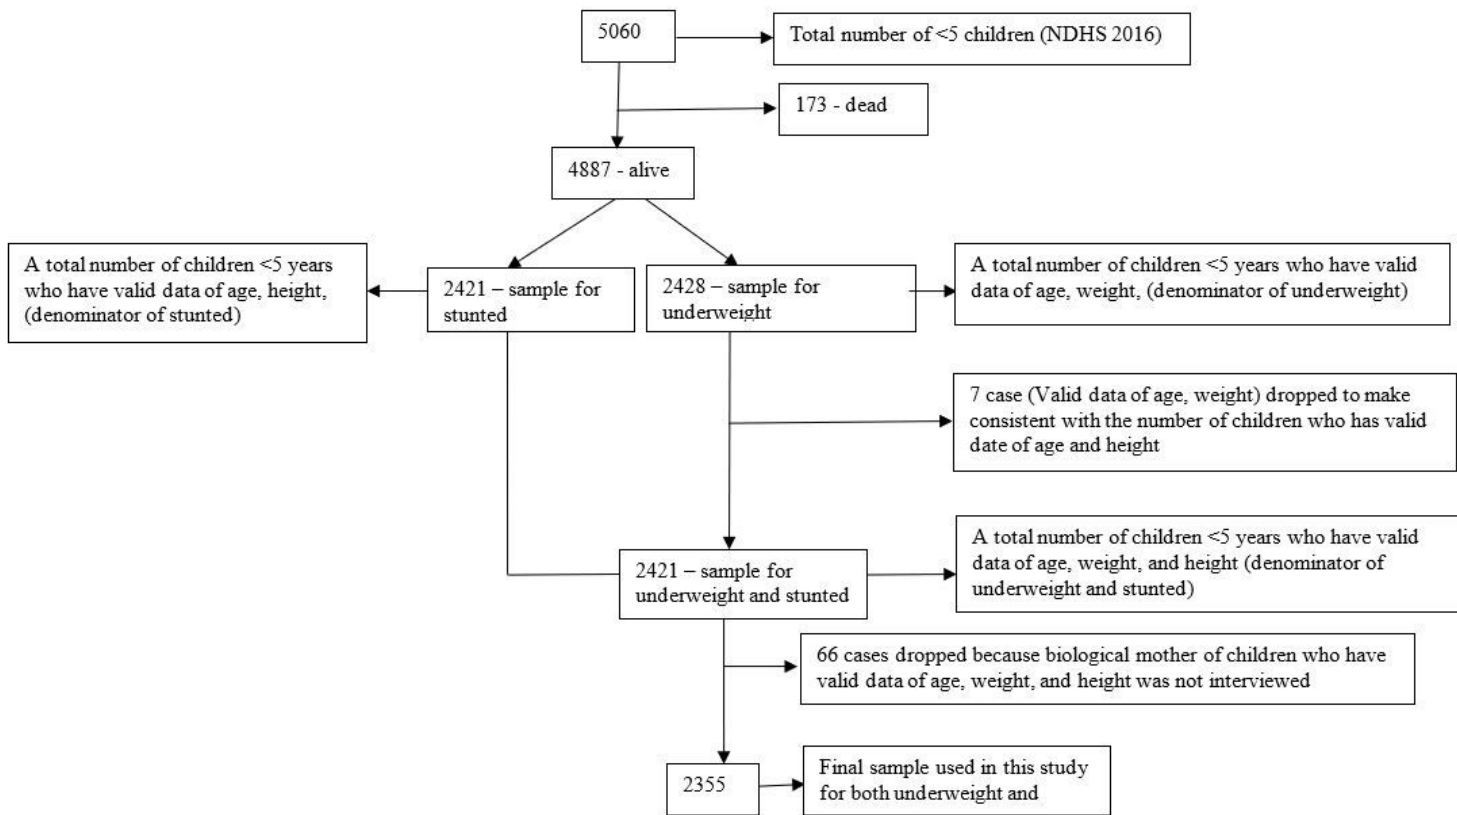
5060

Total number of <5 children (NDHS 2016)

173 - dead

4887 - alive

A total number of children <5 years who have valid data of age, height, (denominator of stunted)

2421 – sample for stunted

2428 – sample for underweight

A total number of children <5 years who have valid data of age, weight, (denominator of underweight)

7 case (Valid data of age, weight) dropped to make consistent with the number of children who has valid date of age and height

2421 – sample for underweight and stunted

A total number of children <5 years who have valid data of age, weight, and height (denominator of underweight and stunted)

66 cases dropped because biological mother of children who have valid data of age, weight, and height was not interviewed

2355

Final sample used in this study for both underweight and